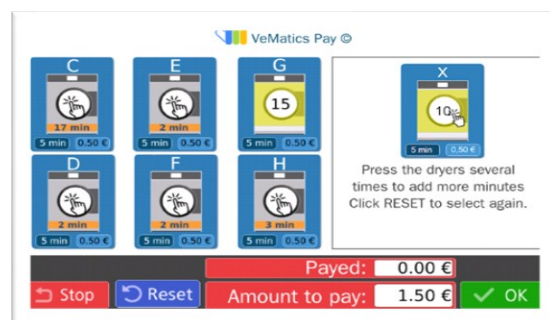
VeMatics Pay ©

C
17 min
5 min 0.50 €

E
2 min
5 min 0.50 €

G
15

D
2 min
5 min 0.50 €

F
2 min
5 min 0.50 €

H
3 min
5 min 0.50 €

X
10
5 min 0.50 €

Press the dryers several times to add more minutes
Click RESET to select again.

Payed: 0.00 €

Stop
Reset
Amount to pay: 1.50 €
OK